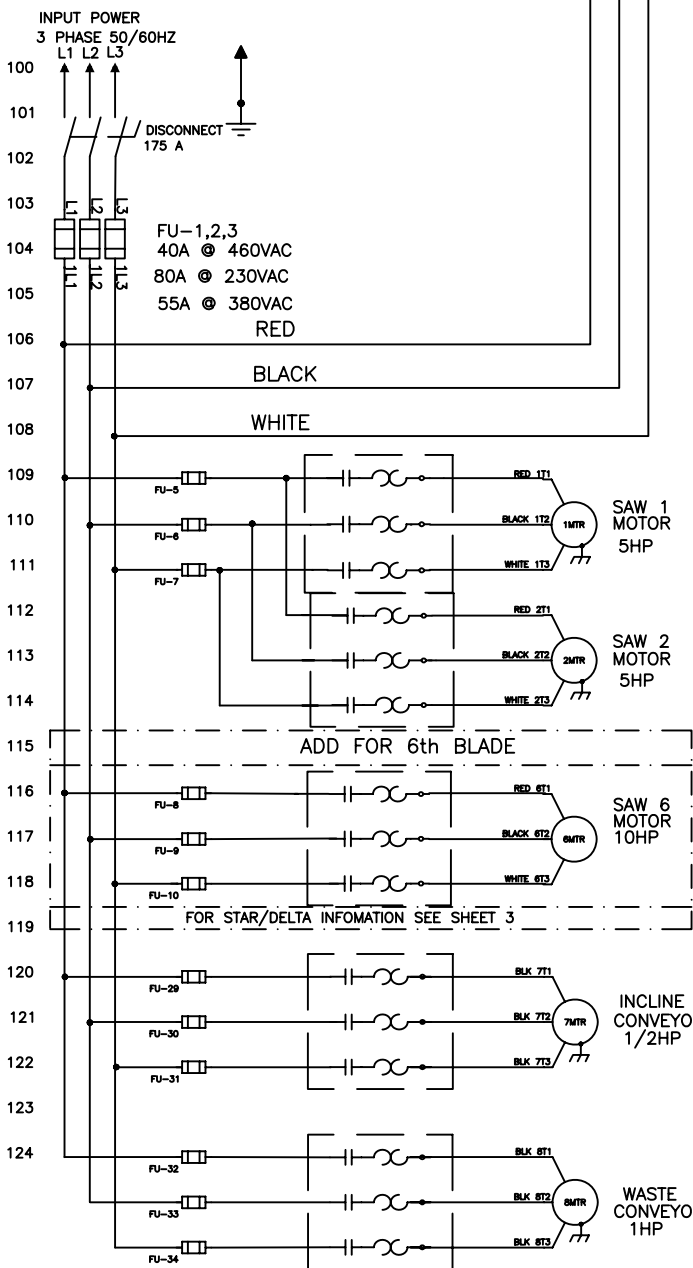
INPUT POWER
3 PHASE 50/60HZ
L1 L2 L3

100
101
102
103
104
105
106
107
108
109
110
111
112
113
114
115
116
117
118
119
120
121
122
123
124

DISCONNECT
175 A

L1 L2 L3
1L1 1L2 1L3

FU-1,2,3
40A @ 460VAC
80A @ 230VAC
55A @ 380VAC

RED
BLACK
WHITE

FU-5
FU-6
FU-7

RED 1T1
BLACK 1T2
WHITE 1T3
1MTR
SAW 1
MOTOR
5HP

RED 2T1
BLACK 2T2
WHITE 2T3
2MTR
SAW 2
MOTOR
5HP

ADD FOR 6th BLADE

FU-8
FU-9
FU-10

RED 6T1
BLACK 6T2
WHITE 6T3
6MTR
SAW 6
MOTOR
10HP

FOR STAR/DELTA INFOMATION SEE SHEET 3

FU-29
FU-30
FU-31

BLK 7T1
BLK 7T2
BLK 7T3
7MTR
INCLINE
CONVEYO
1/2HP

FU-32
FU-33
FU-34

BLK 8T1
BLK 8T2
BLK 8T3
8MTR
WASTE
CONVEYO
1HP